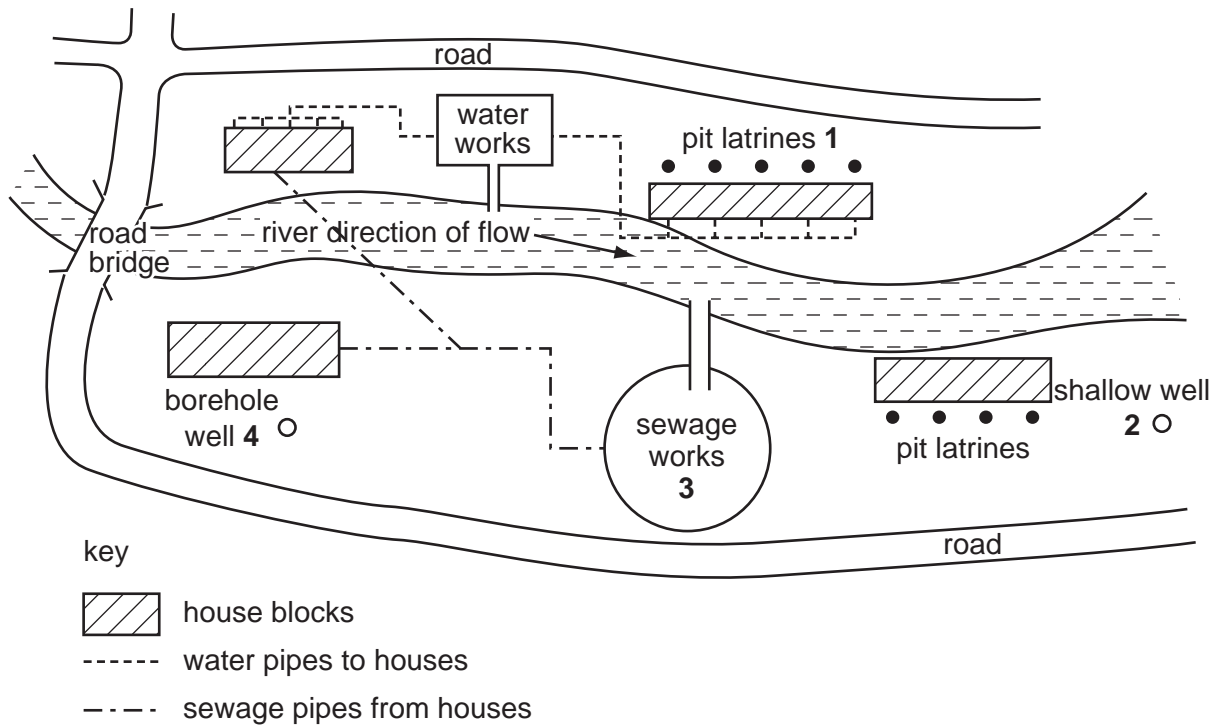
road

water works

pit latrines **1**

road bridge

river direction of flow

borehole well **4**

sewage works **3**

shallow well **2**

pit latrines

road

key

house blocks

water pipes to houses

sewage pipes from houses